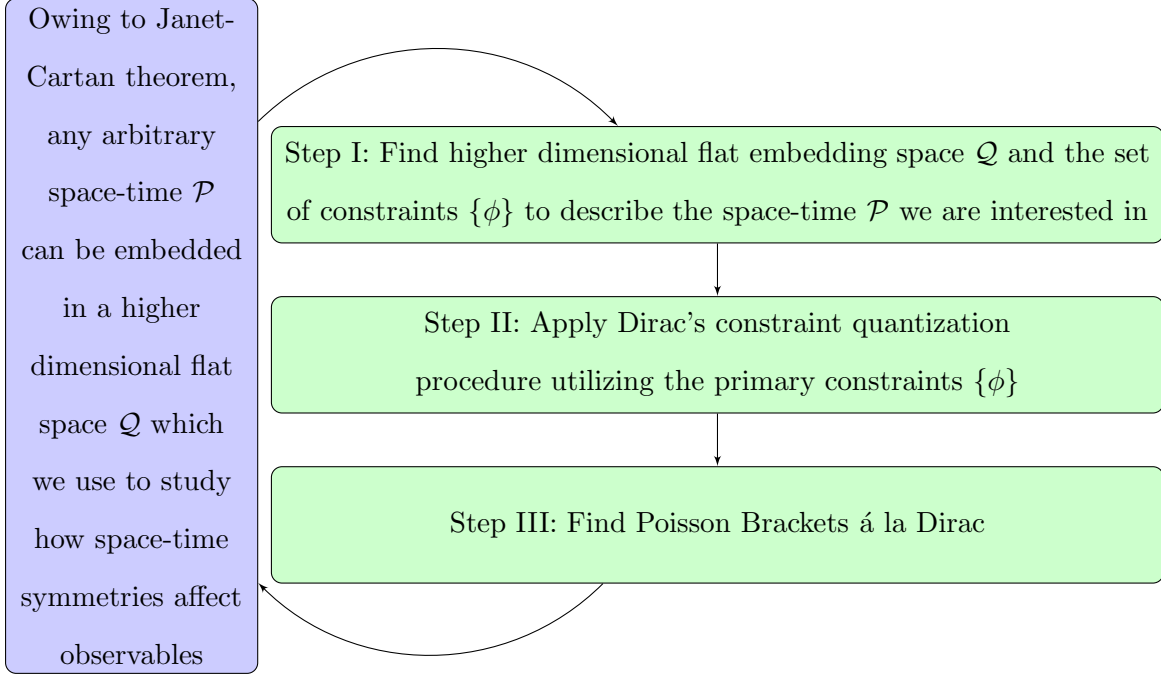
Owing to Janet-Cartan theorem, any arbitrary space-time $\mathcal{P}$ can be embedded in a higher dimensional flat space $\mathcal{Q}$ which we use to study how space-time symmetries affect observables

Step I: Find higher dimensional flat embedding space $\mathcal{Q}$ and the set of constraints $\{\phi\}$ to describe the space-time $\mathcal{P}$ we are interested in

Step II: Apply Dirac's constraint quantization procedure utilizing the primary constraints $\{\phi\}$

Step III: Find Poisson Brackets á la Dirac